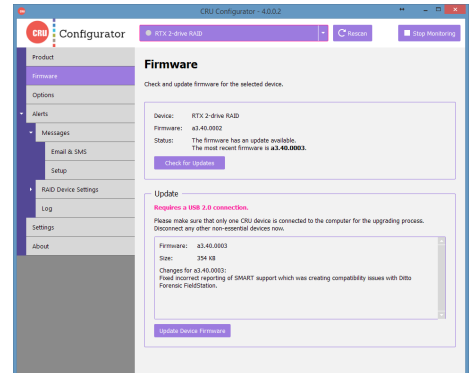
CRU Configurator - 4.0.0.2

CRU Configurator

RTX 2-drive RAID

Rescan

Stop Monitoring

Product

Firmware

Options

Alerts

Messages

Email & SMS

Setup

RAID Device Settings

Log

Settings

About

Firmware

Check and update firmware for the selected device.

Device: RTX 2-drive RAID

Firmware: a3.40.0002

Status: The firmware has an update available. The most recent firmware is **a3.40.0003**.

Check for Updates

Update

Requires a USB 2.0 connection.

Please make sure that only one CRU device is connected to the computer for the upgrading process. Disconnect any other non-essential devices now.

Firmware: a3.40.0003

Size: 354 KB

Changes for a3.40.0003:
Fixed incorrect reporting of SMART support which was creating compatibility issues with Ditto Forensic FieldStation.

Update Device Firmware